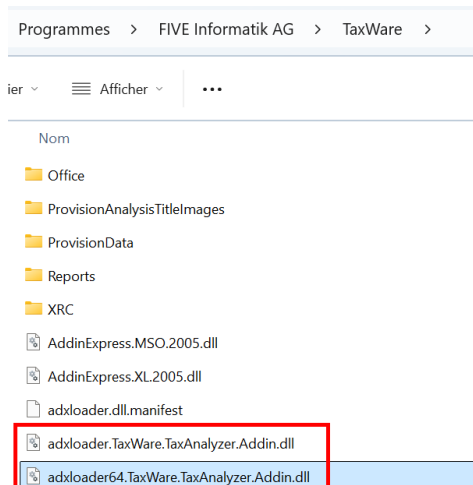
Programmes > FIVE Informatik AG > TaxWare >

ier ⌄ Afficher ⌄ ...

Nom

Office

ProvisionAnalysisTitleImages

ProvisionData

Reports

XRC

AddinExpress.MSO.2005.dll

AddinExpress.XL.2005.dll

adxloader.dll.manifest

adxloader.TaxWare.TaxAnalyzer.Addin.dll

adxloader64.TaxWare.TaxAnalyzer.Addin.dll